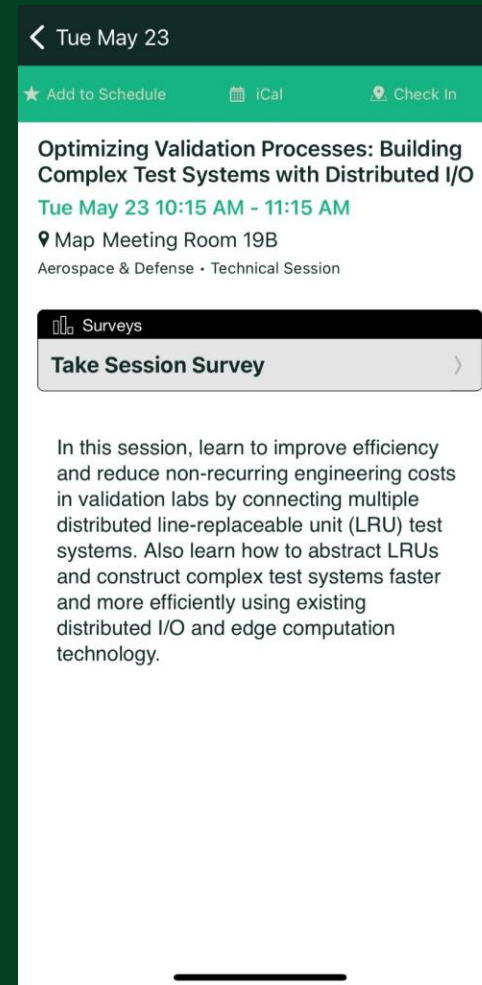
Tue May 23

Add to Schedule iCal Check In

Optimizing Validation Processes: Building Complex Test Systems with Distributed I/O

Tue May 23 10:15 AM - 11:15 AM

Map Meeting Room 19B

Aerospace & Defense • Technical Session

Surveys

Take Session Survey

In this session, learn to improve efficiency and reduce non-recurring engineering costs in validation labs by connecting multiple distributed line-replaceable unit (LRU) test systems. Also learn how to abstract LRUs and construct complex test systems faster and more efficiently using existing distributed I/O and edge computation technology.